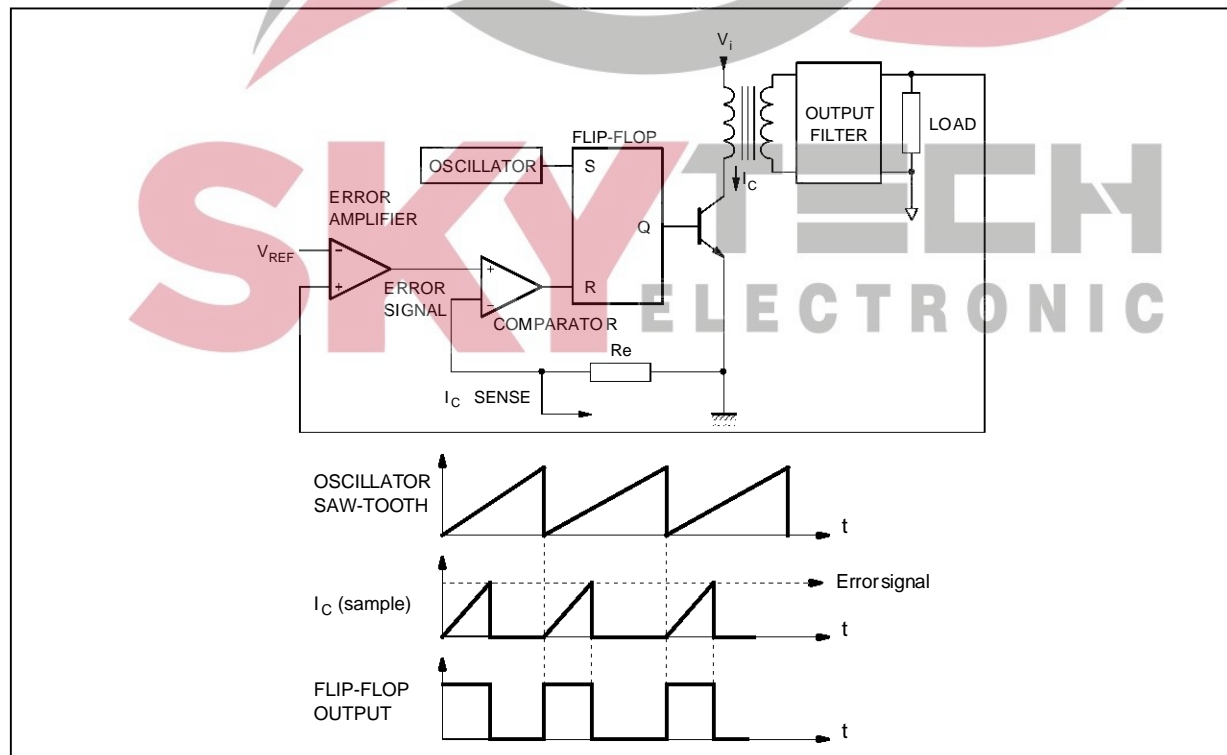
SKY TECH ELECTRONIC

$V_i$

OUTPUT FILTER

LOAD

FLIP-FLOP

OSCILLATOR

S

$I_C$

ERROR AMPLIFIER

Q

$V_{REF}$

−

+

ERROR SIGNAL

+

−

R

COMPARATOR

Re

$I_C$ SENSE

OSCILLATOR SAW-TOOTH

t

$I_C$ (sample)

Errorsignal

t

FLIP-FLOP OUTPUT

t